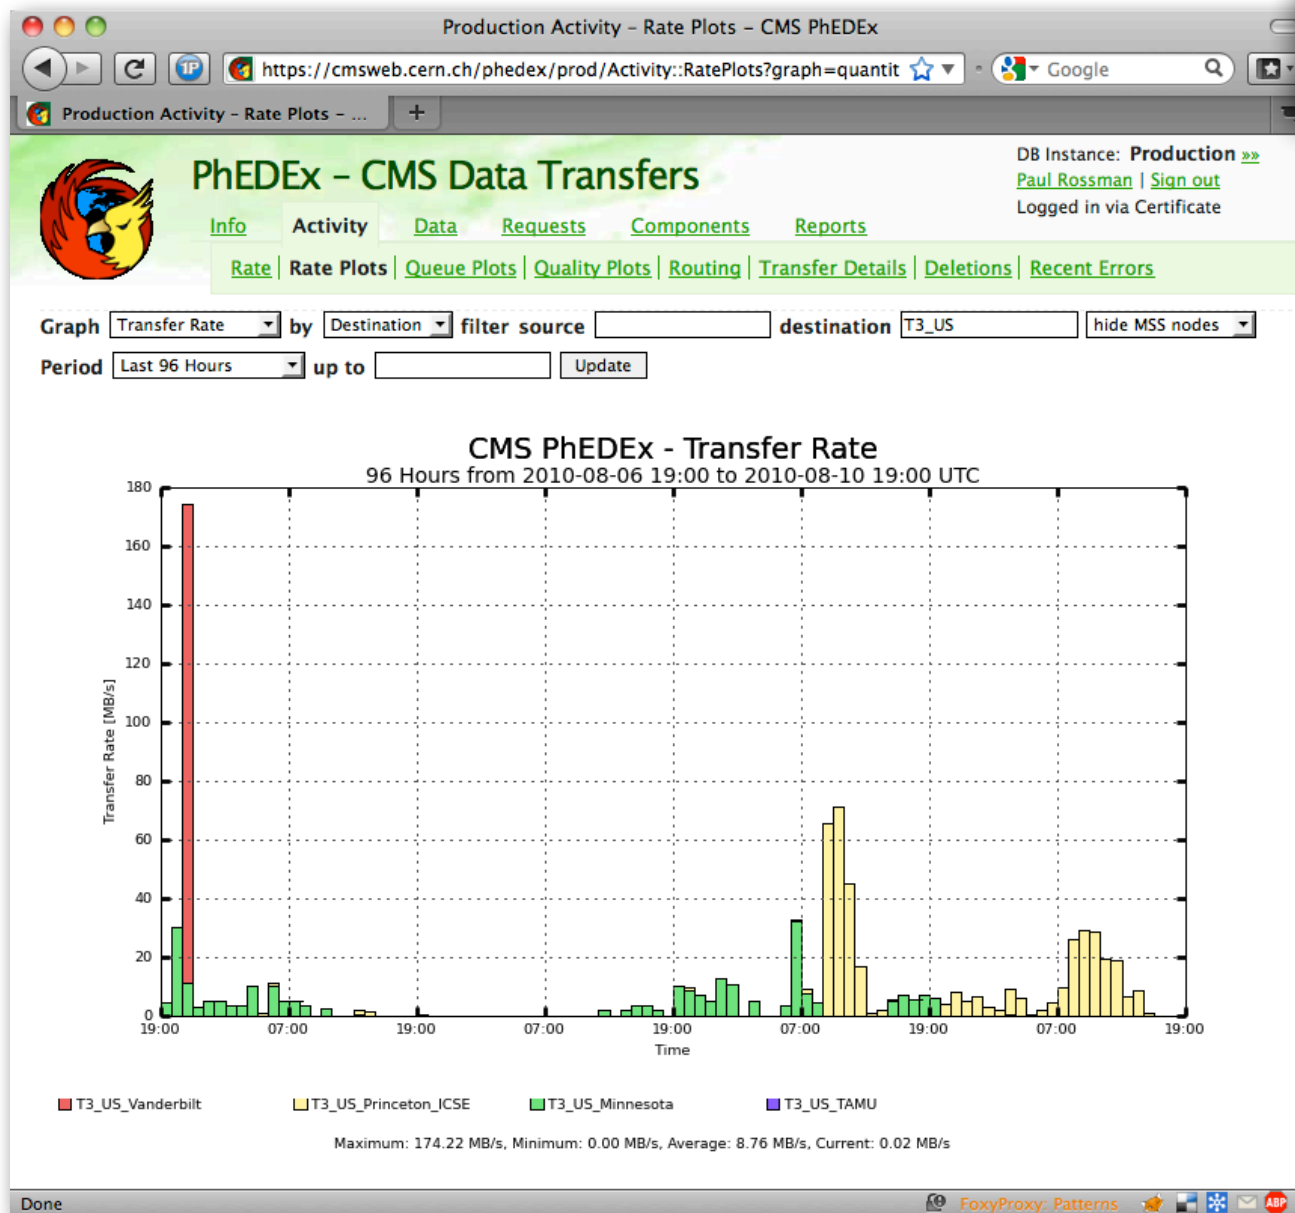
Production Activity – Rate Plots – CMS PhEDEx

https://cmsweb.cern.ch/phedex/prod/Activity::RatePlots?graph=quantit

Google

Production Activity – Rate Plots – ...

+

PhEDEx – CMS Data Transfers

DB Instance: Production »»
Paul Rossman | Sign out
Logged in via Certificate

Info Activity Data Requests Components Reports

Rate | Rate Plots | Queue Plots | Quality Plots | Routing | Transfer Details | Deletions | Recent Errors

Graph Transfer Rate by Destination filter source destination T3_US hide MSS nodes

Period Last 96 Hours up to Update

CMS PhEDEx - Transfer Rate
96 Hours from 2010-08-06 19:00 to 2010-08-10 19:00 UTC

Transfer Rate [MB/s]

180
160
140
120
100
80
60
40
20
0

19:00 07:00 19:00 07:00 19:00 07:00 19:00 07:00 19:00

Time

T3_US_Vanderbilt T3_US_Princeton_ICSE T3_US_Minnesota T3_US_TAMU

Maximum: 174.22 MB/s, Minimum: 0.00 MB/s, Average: 8.76 MB/s, Current: 0.02 MB/s

Done

FoxyProxy: Patterns